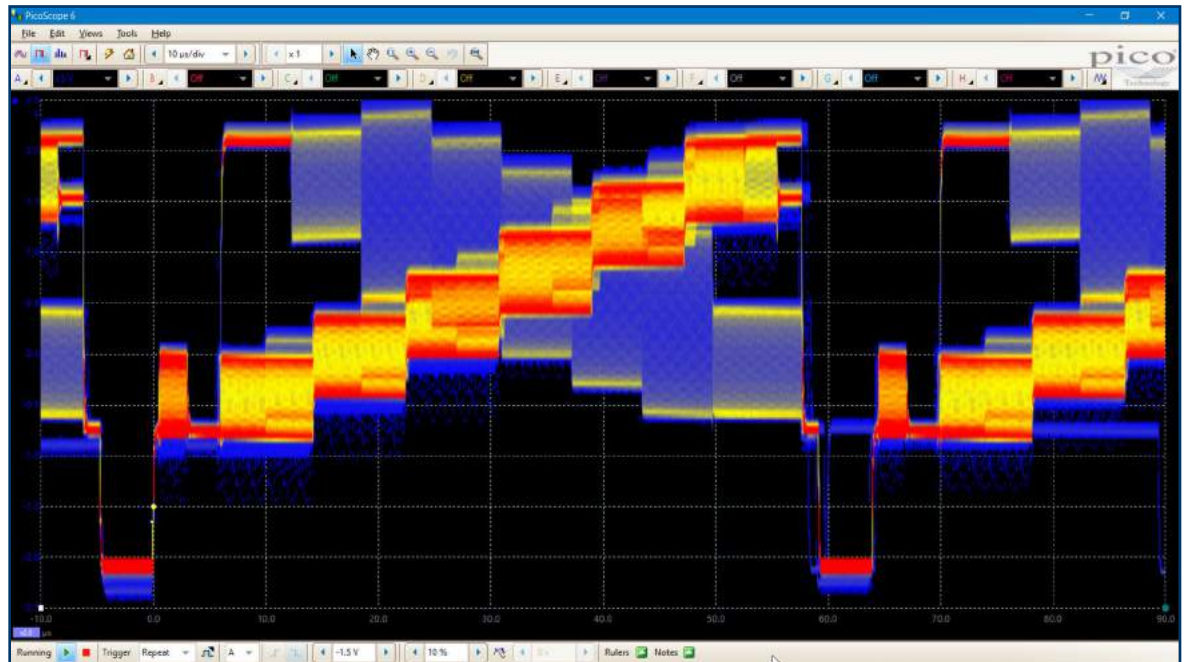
PicoScope 6

File Edit Views Tools Help

10 µs/div

x 1

pico
Technology

A
Off
B
Off
C
Off
D
Off
E
Off
F
Off
G
Off
H
Off

-10.0
0.0
10.0
20.0
30.0
40.0
50.0
60.0
70.0
80.0
90.0
µs

Running
Trigger
Repeat
A
-1.5 V
10 %
Rulers
Notes